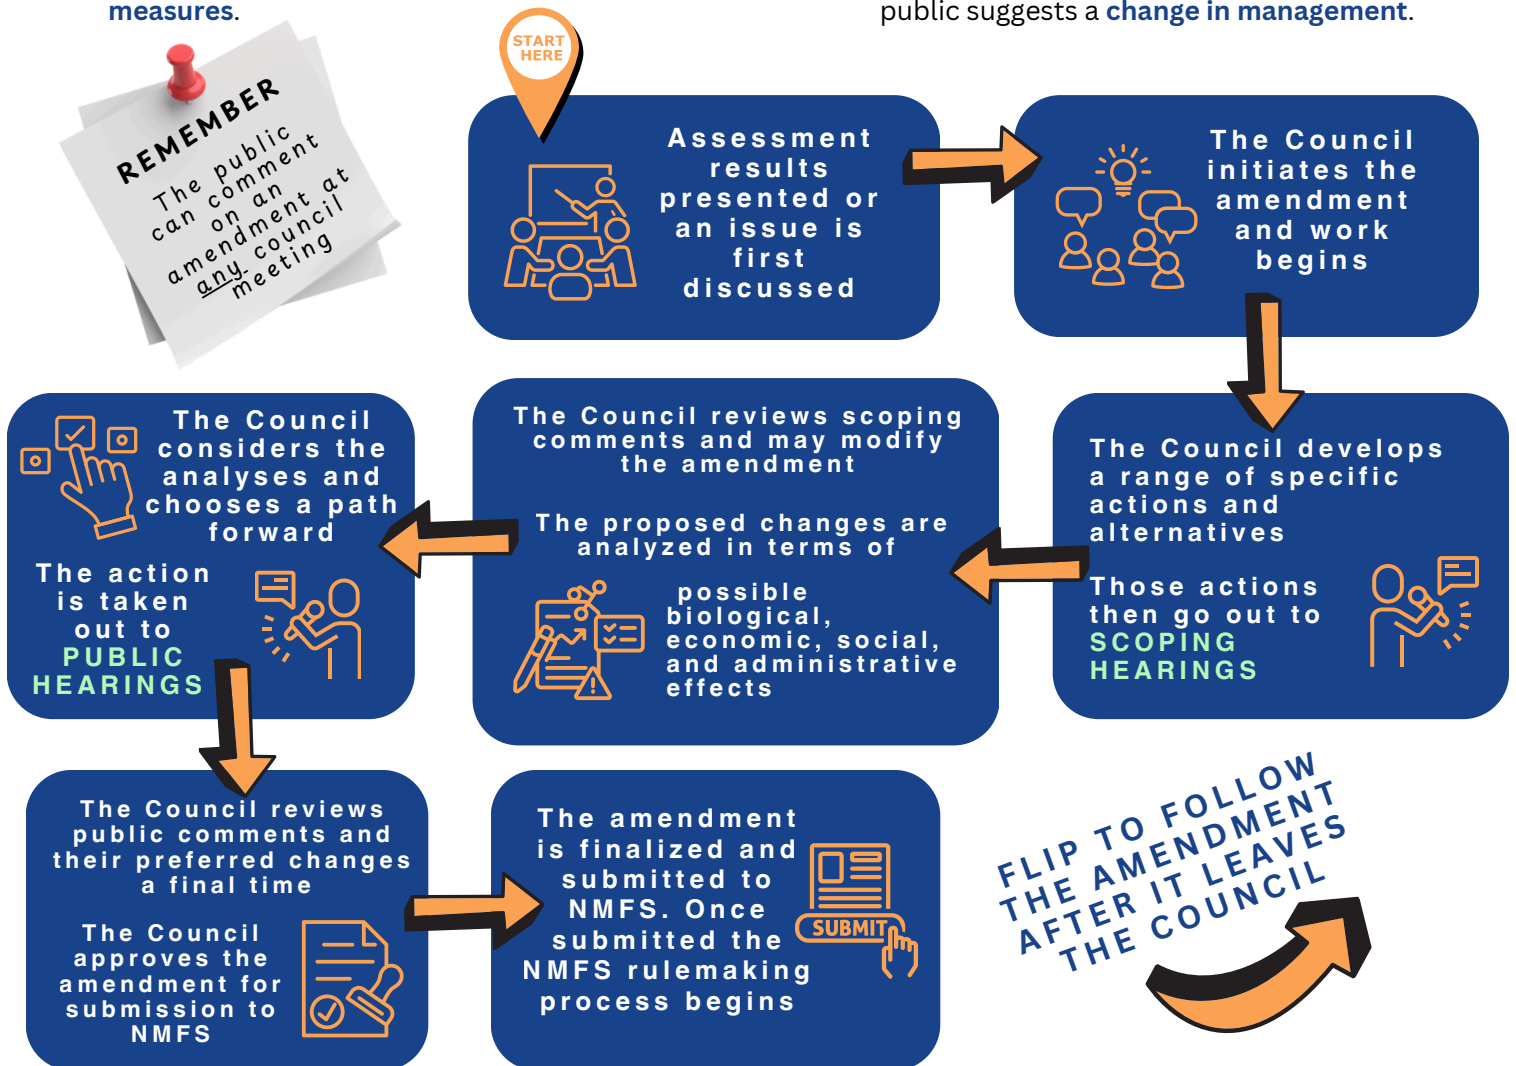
measures.

public suggests a change in management.

REMEMBER
The public can comment on an amendment at any council meeting

START HERE

Assessment results presented or an issue is first discussed

The Council initiates the amendment and work begins

The Council develops a range of specific actions and alternatives

Those actions then go out to SCOPING HEARINGS

The Council reviews scoping comments and may modify the amendment

The proposed changes are analyzed in terms of

possible biological, economic, social, and administrative effects

The Council considers the analyses and chooses a path forward

The action is taken out to PUBLIC HEARINGS

The Council reviews public comments and their preferred changes a final time

The Council approves the amendment for submission to NMFS

The amendment is finalized and submitted to NMFS. Once submitted the NMFS rulemaking process begins

SUBMIT

FLIP TO FOLLOW THE AMENDMENT AFTER IT LEAVES THE COUNCIL